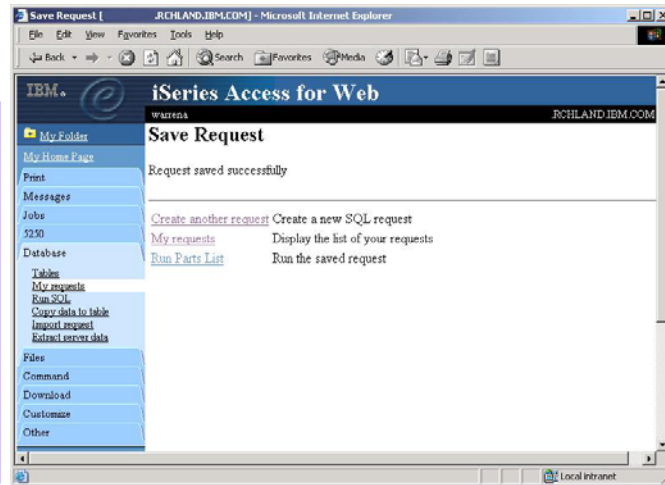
Save Request [ .RCHLAND.IBM.COM] - Microsoft Internet Explorer

File Edit View Favorites Tools Help

Back Search Favorites Media

IBM.

iSeries Access for Web

warrena

.RCHLAND.IBM.COM

My Folder

My Home Page

Print

Messages

Jobs

5250

Database

Tables

My requests

Run SQL

Copy data to table

Import request

Extract server data

Files

Command

Download

Customize

Other

Save Request

Request saved successfully

| | |
|---|---|
| Create another request | Create a new SQL request |
| My requests | Display the list of your requests |
| Run Parts List | Run the saved request |

Local intranet